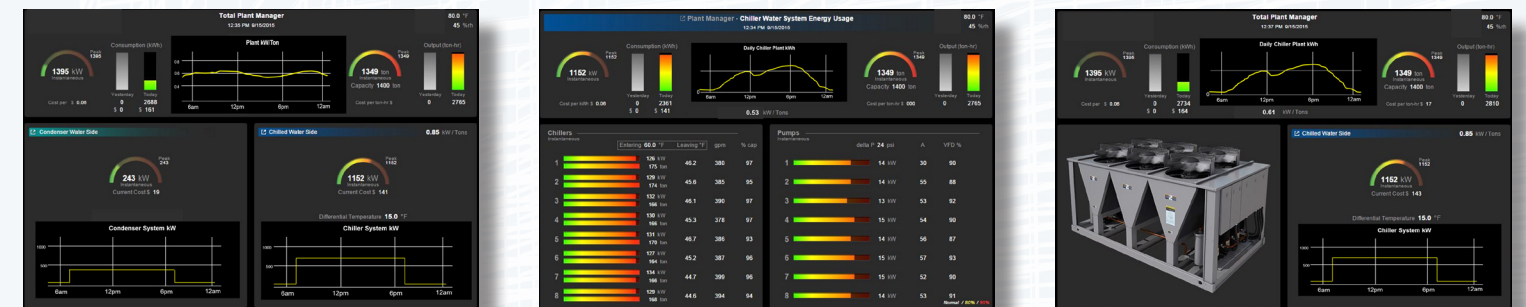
Total Plant Manager
12:35 PM 9/15/2015
80.0 °F
45 %rh

Peak 1395
1395 kW
Instantaneous
Cost per $ 0.08

Consumption (kWh)
Yesterday 0 $ 0
Today 2088 $ 161

Plant kW/Ton
6am 12pm 6pm 12am

Peak 1349
1349 ton
Capacity 1400 ton
Cost per ton-hr $ 0.08

Output (ton-hr)
Yesterday 0
Today 2765

Condenser Water Side
Peak 243
243 kW
Instantaneous
Current Cost $ 19

Condenser System kW
1000
500
6am 12pm 6pm 12am

Chilled Water Side
0.85 kW / Tons
Peak 1152
1152 kW
Instantaneous
Current Cost $ 141

Differential Temperature 15.0 °F
Chiller System kW
1000
500
6am 12pm 6pm 12am

Plant Manager - Chiller Water System Energy Usage
12:34 PM 9/15/2015
80.0 °F
45 %rh

Peak 1152
1152 kW
Instantaneous
Cost per kWh $ 0.08

Consumption (kWh)
Yesterday 0 $ 0
Today 2361 $ 141

Daily Chiller Plant kWh
6am 12pm 6pm 12am

Peak 1349
1349 ton
Capacity 1400 ton
Cost per ton-hr $ 000

Output (ton-hr)
Yesterday 0
Today 2765

0.53 kW / Tons

Chillers
Instantaneous
Entering 60.0 °F Leaving °F gpm % cap

| | | Leaving °F | gpm | % cap |
|---|---|---|---|---|
| 1 | 126 kW 175 ton | 46.2 | 380 | 97 |
| 2 | 129 kW 174 ton | 45.6 | 385 | 95 |
| 3 | 132 kW 180 ton | 46.1 | 390 | 97 |
| 4 | 130 kW 166 ton | 45.3 | 378 | 97 |
| 5 | 131 kW 170 ton | 46.7 | 386 | 93 |
| 6 | 127 kW 164 ton | 45.2 | 387 | 96 |
| 7 | 134 kW 166 ton | 44.7 | 399 | 96 |
| 8 | 129 kW 168 ton | 44.6 | 394 | 94 |

Pumps
Instantaneous
delta P 24 psi A VFD %

| | | A | VFD % |
|---|---|---|---|
| 1 | 14 kW | 30 | 98 |
| 2 | 14 kW | 55 | 88 |
| 3 | 13 kW | 53 | 92 |
| 4 | 15 kW | 54 | 90 |
| 5 | 14 kW | 56 | 87 |
| 6 | 15 kW | 57 | 93 |
| 7 | 15 kW | 52 | 90 |
| 8 | 14 kW | 53 | 91 |

Normal / 80% / 90%

Total Plant Manager
12:37 PM 9/15/2015
80.0 °F
45 %rh

Peak 1395
1395 kW
Instantaneous
Cost per $ 0.08

Consumption (kWh)
Yesterday 0 $ 0
Today 2734 $ 164

Daily Chiller Plant kWh
6am 12pm 6pm 12am

Peak 1349
1349 ton
Capacity 1400 ton
Cost per ton-hr $ 17

Output (ton-hr)
Yesterday 0
Today 2810

0.61 kW / Tons

Chilled Water Side
0.85 kW / Tons
Peak 1152
1152 kW
Instantaneous
Current Cost $ 143

Differential Temperature 15.0 °F
Chiller System kW
6am 12pm 6pm 12am